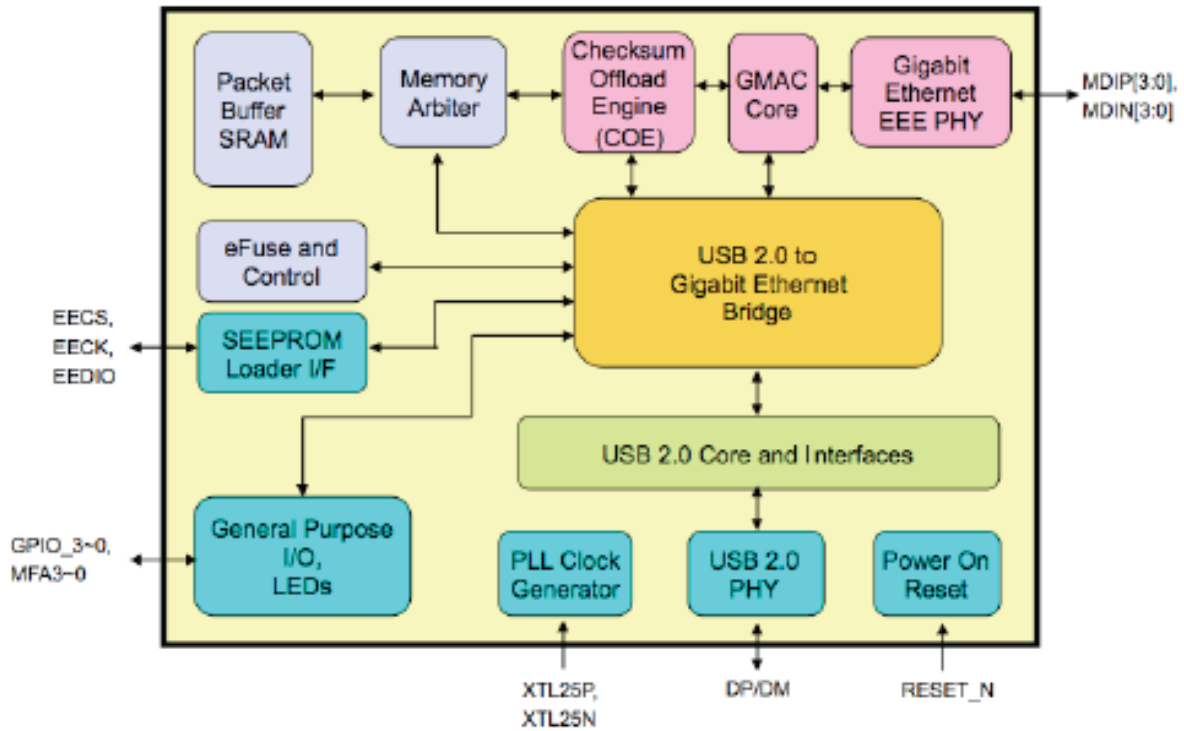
Packet Buffer SRAM

Memory Arbiter

Checksum Offload Engine (COE)

GMAC Core

Gigabit Ethernet EEE PHY

MDIP[3:0], MDIN[3:0]

eFuse and Control

USB 2.0 to Gigabit Ethernet Bridge

EECS, EECK, EEDIO

SEEPROM Loader I/F

USB 2.0 Core and Interfaces

GPIO_3~0, MFA3~0

General Purpose I/O, LEDs

PLL Clock Generator

USB 2.0 PHY

Power On Reset

XTL25P, XTL25N

DP/DM

RESET_N